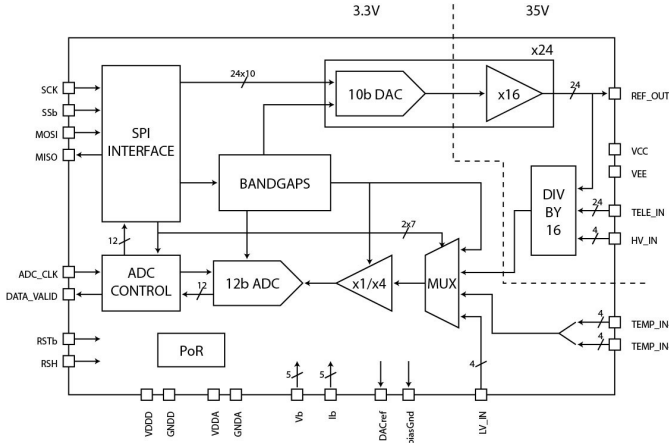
3.3V
35V
x24
SCK
SSb
MOSI
MISO
SPI INTERFACE
24x10
10b DAC
x16
24
REF_OUT
VCC
VEE
BANDGAPS
DIV BY 16
24
TELE_IN
4
HV_IN
2x7
12
ADC_CLK
DATA_VALID
ADC CONTROL
12
12b ADC
x1/x4
MUX
4
TEMP_IN
4
TEMP_IN
RSTb
RSH
PoR
5
5
4
VDDD
GNDD
VDDA
GNDA
Vb
Ib
DACref
biasGnd
LV_IN